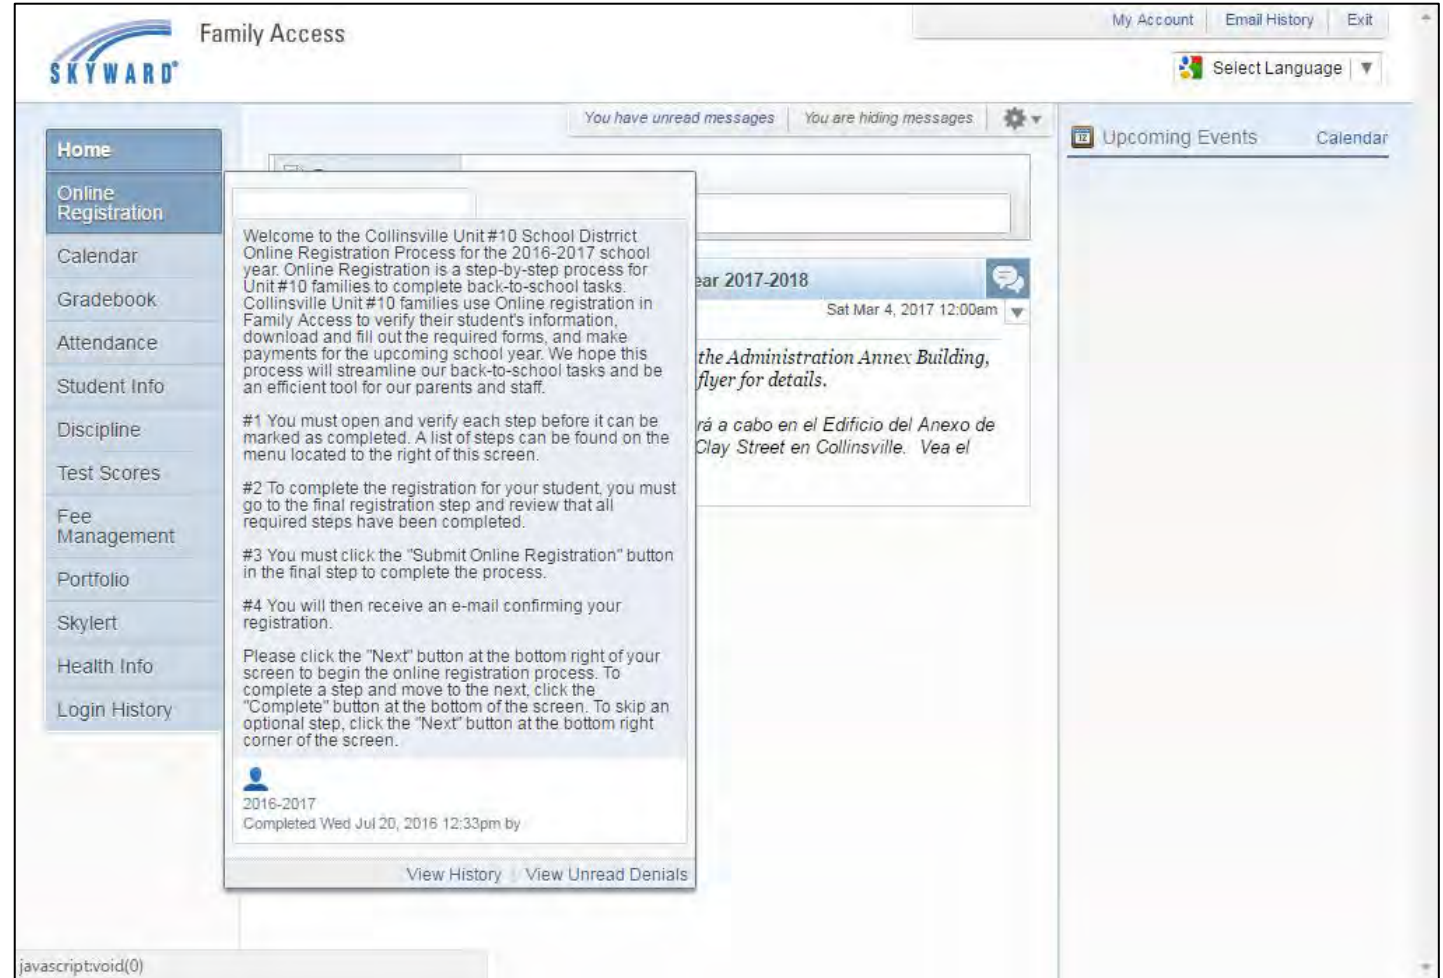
SKYWARD

Family Access

My Account | Email History | Exit

Select Language

You have unread messages | You are hiding messages

Upcoming Events

Calendar

Home
Online Registration
Calendar
Gradebook
Attendance
Student Info
Discipline
Test Scores
Fee Management
Portfolio
Skylert
Health Info
Login History

Welcome to the Collinsville Unit #10 School District Online Registration Process for the 2016-2017 school year. Online Registration is a step-by-step process for Unit #10 families to complete back-to-school tasks. Collinsville Unit #10 families use Online registration in Family Access to verify their student's information, download and fill out the required forms, and make payments for the upcoming school year. We hope this process will streamline our back-to-school tasks and be an efficient tool for our parents and staff.

#1 You must open and verify each step before it can be marked as completed. A list of steps can be found on the menu located to the right of this screen.

#2 To complete the registration for your student, you must go to the final registration step and review that all required steps have been completed.

#3 You must click the "Submit Online Registration" button in the final step to complete the process.

#4 You will then receive an e-mail confirming your registration.

Please click the "Next" button at the bottom right of your screen to begin the online registration process. To complete a step and move to the next, click the "Complete" button at the bottom of the screen. To skip an optional step, click the "Next" button at the bottom right corner of the screen.

2016-2017
Completed Wed Jul 20, 2016 12:33pm by

View History | View Unread Denials

ear 2017-2018
Sat Mar 4, 2017 12:00am

the Administration Annex Building, flyer for details.

rá a cabo en el Edificio del Anexo de Clay Street en Collinsville. Vea el

javascript:void(0)